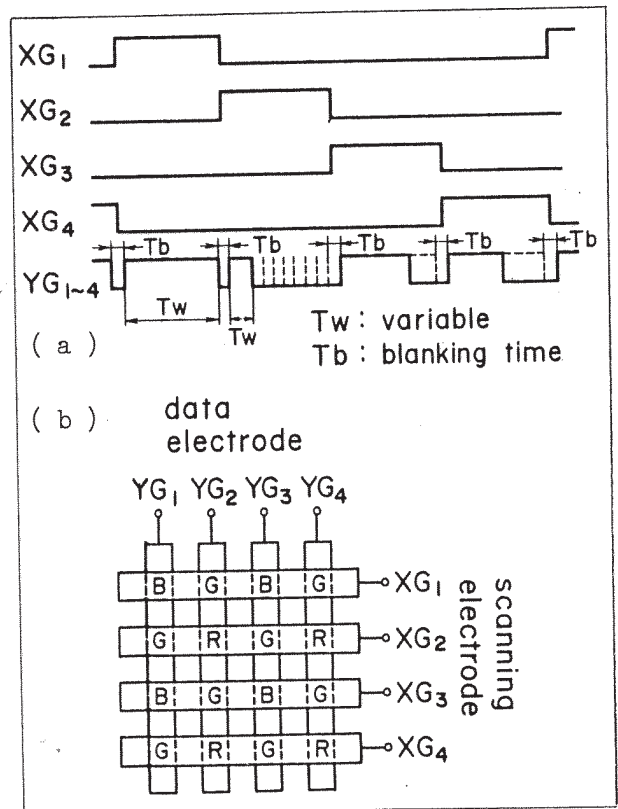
$XG_1$

$XG_2$

$XG_3$

$XG_4$

Tb Tb Tb Tb Tb

$YG_{1\sim4}$

Tw

Tw

( a )

Tw : variable

Tb : blanking time

( b ) data electrode

$YG_1$ $YG_2$ $YG_3$ $YG_4$

| B | G | B | G |
|---|---|---|---|
| G | R | G | R |
| B | G | B | G |
| G | R | G | R |

$XG_1$

$XG_2$

$XG_3$

$XG_4$

scanning electrode